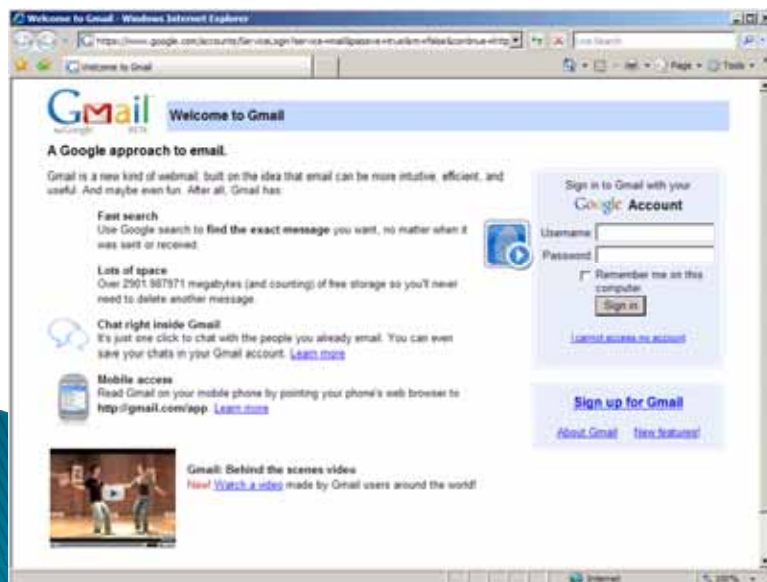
Welcome to Gmail - Windows Internet Explorer

https://www.google.com/accounts/ServiceLogin?service=mail&passive=true&rm=false&continue=http

Live Search

Welcome to Gmail

Page • Tools •

Gmail by Google BETA

Welcome to Gmail

A Google approach to email.

Gmail is a new kind of webmail, built on the idea that email can be more intuitive, efficient, and useful. And maybe even fun. After all, Gmail has:

Fast search
Use Google search to find the exact message you want, no matter when it was sent or received.

Lots of space
Over 2901.987971 megabytes (and counting) of free storage so you'll never need to delete another message.

Chat right inside Gmail
It's just one click to chat with the people you already email. You can even save your chats in your Gmail account. Learn more

Mobile access
Read Gmail on your mobile phone by pointing your phone's web browser to http://gmail.com/app. Learn more

Gmail: Behind the scenes video
New! Watch a video made by Gmail users around the world!

Sign in to Gmail with your
Google Account

Username:
Password:
Remember me on this computer.
Sign in

I cannot access my account

Sign up for Gmail

About Gmail New features!

Internet

100%